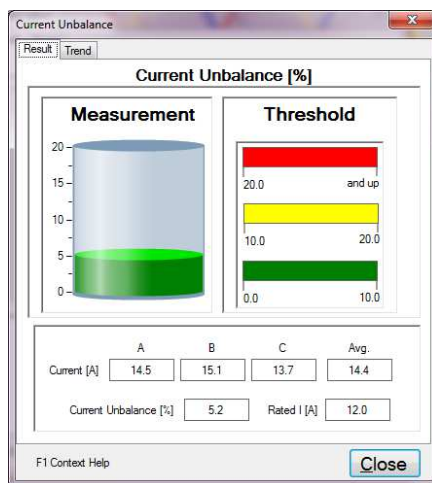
Current Unbalance

Result Trend

Current Unbalance [%]

Measurement

20
15
10
5
0

Threshold

20.0 and up

10.0 20.0

0.0 10.0

| | A | B | C | Avg. |
|---|---|---|---|---|
| Current [A] | 14.5 | 15.1 | 13.7 | 14.4 |

Current Unbalance [%] 5.2 Rated I [A] 12.0

F1 Context Help

Close